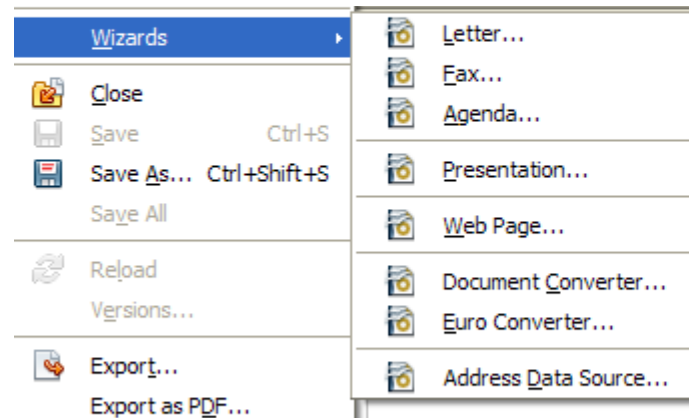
Wizards
Close
Save Ctrl+S
Save As... Ctrl+Shift+S
Save All
Reload
Versions...
Export...
Export as PDF...

Letter...
Fax...
Agenda...
Presentation...
Web Page...
Document Converter...
Euro Converter...
Address Data Source...